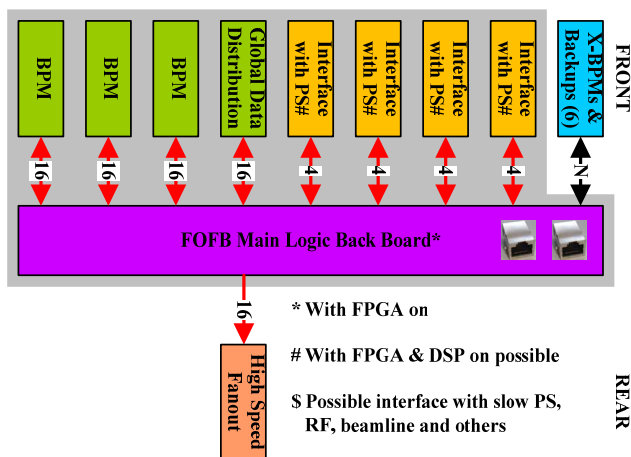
BPM

BPM

BPM

Global Data Distribution

Interface with PS#

Interface with PS#

Interface with PS#

Interface with PS#

X-BPMs & Backups (6)

FRONT

16

16

16

16

4

4

4

4

N

FOFB Main Logic Back Board*

16

High Speed Fanout

* With FPGA on

# With FPGA & DSP on possible

$ Possible interface with slow PS, RF, beamline and others

REAR